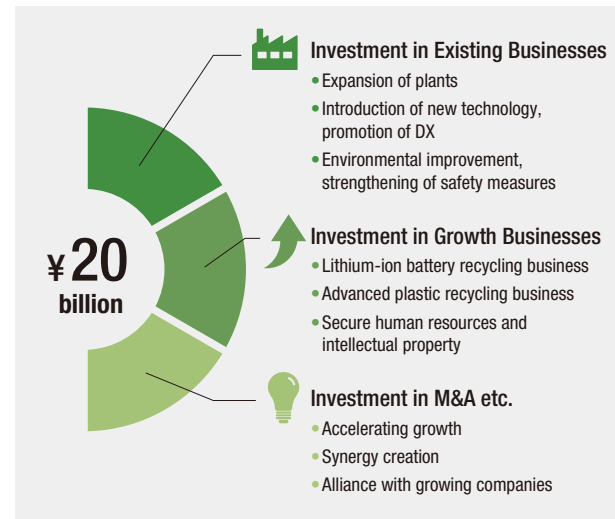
¥20 billion

Investment in Existing Businesses
• Expansion of plants
• Introduction of new technology, promotion of DX
• Environmental improvement, strengthening of safety measures

Investment in Growth Businesses
• Lithium-ion battery recycling business
• Advanced plastic recycling business
• Secure human resources and intellectual property

Investment in M&A etc.
• Accelerating growth
• Synergy creation
• Alliance with growing companies